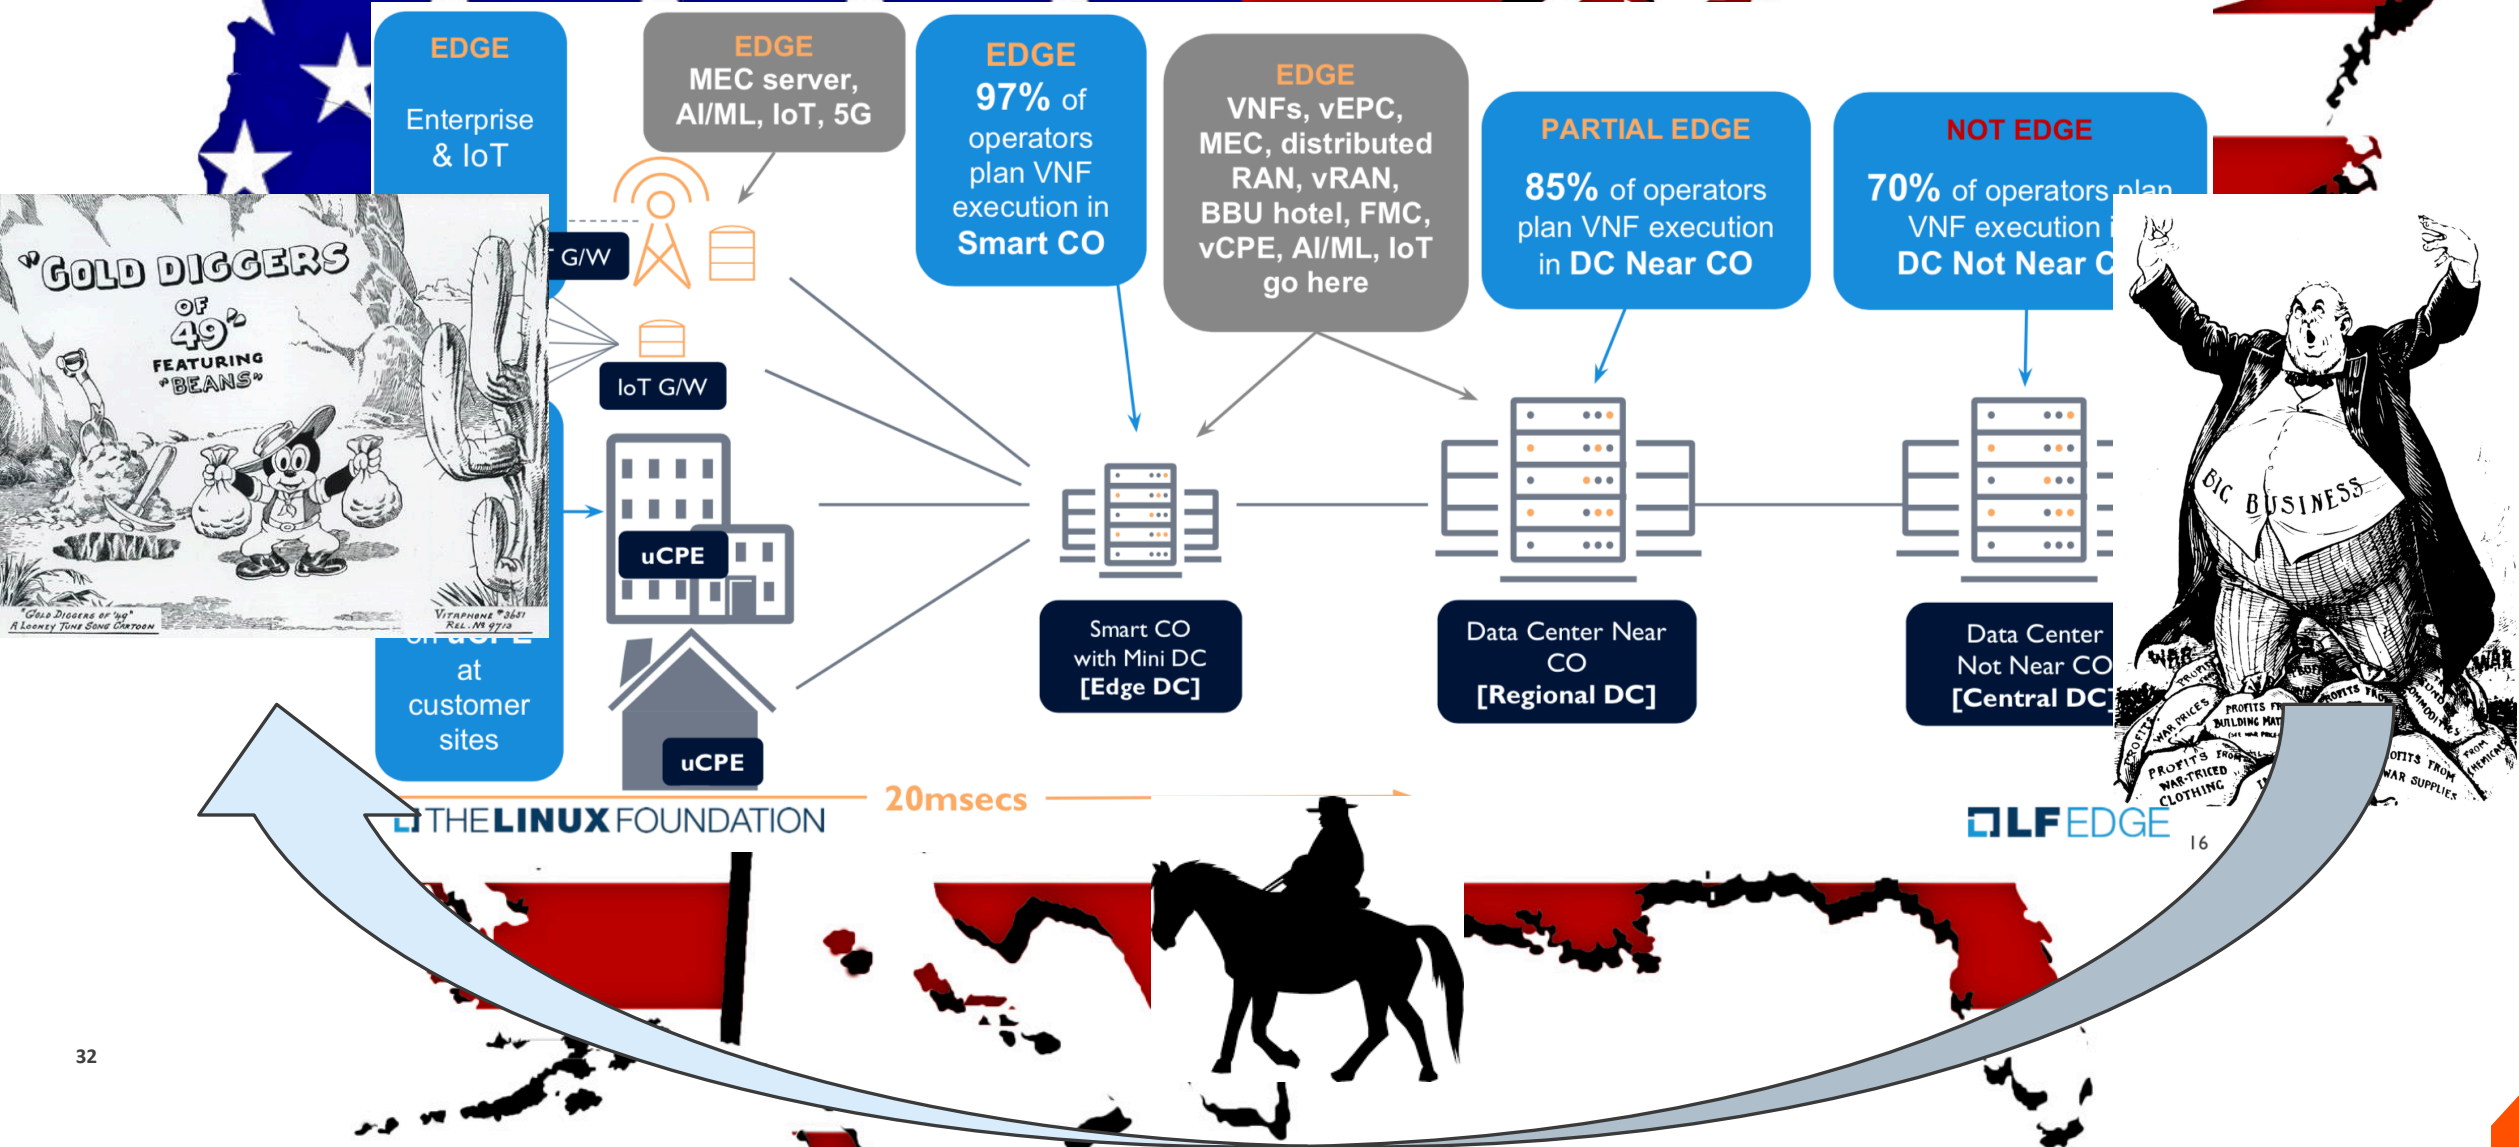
EDGE

Enterprise & IoT

EDGE
MEC server, AI/ML, IoT, 5G

EDGE
97% of operators plan VNF execution in Smart CO

EDGE
VNFs, vEPC, MEC, distributed RAN, vRAN, BBU hotel, FMC, vCPE, AI/ML, IoT go here

PARTIAL EDGE
85% of operators plan VNF execution in DC Near CO

NOT EDGE
70% of operators plan VNF execution i
DC Not Near C

"GOLD DIGGERS OF '49" FEATURING "BEANS"

"Gold Diggers of '49"
A Looney Tune Song Cartoon
Vitaphone #3651
Rel. No 9712

G/W

IoT G/W

uCPE

uCPE

at customer sites

Smart CO with Mini DC [Edge DC]

Data Center Near CO [Regional DC]

Data Center Not Near CO [Central DC]

BIG BUSINESS

WAR
PROFITS FROM BUILDING MAT
WAR PRICES
PROFITS FROM WAR-PRICED CLOTHING
PROFITS FROM WAR SUPPLIES
PROFITS
WAR

20msecs

THE LINUX FOUNDATION

LF EDGE

16

32